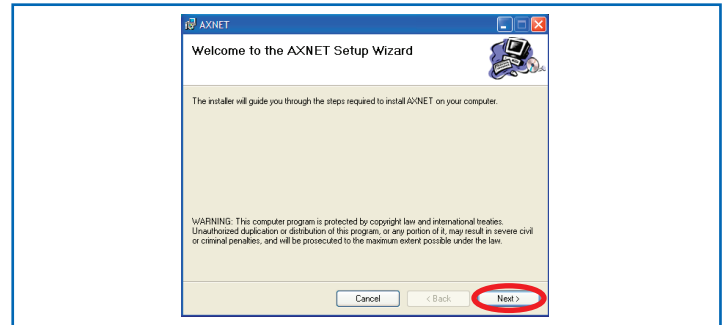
AXNET

Welcome to the AXNET Setup Wizard

The installer will guide you through the steps required to install AXNET on your computer.

WARNING: This computer program is protected by copyright law and international treaties. Unauthorized duplication or distribution of this program, or any portion of it, may result in severe civil or criminal penalties, and will be prosecuted to the maximum extent possible under the law.

Cancel
< Back
Next >